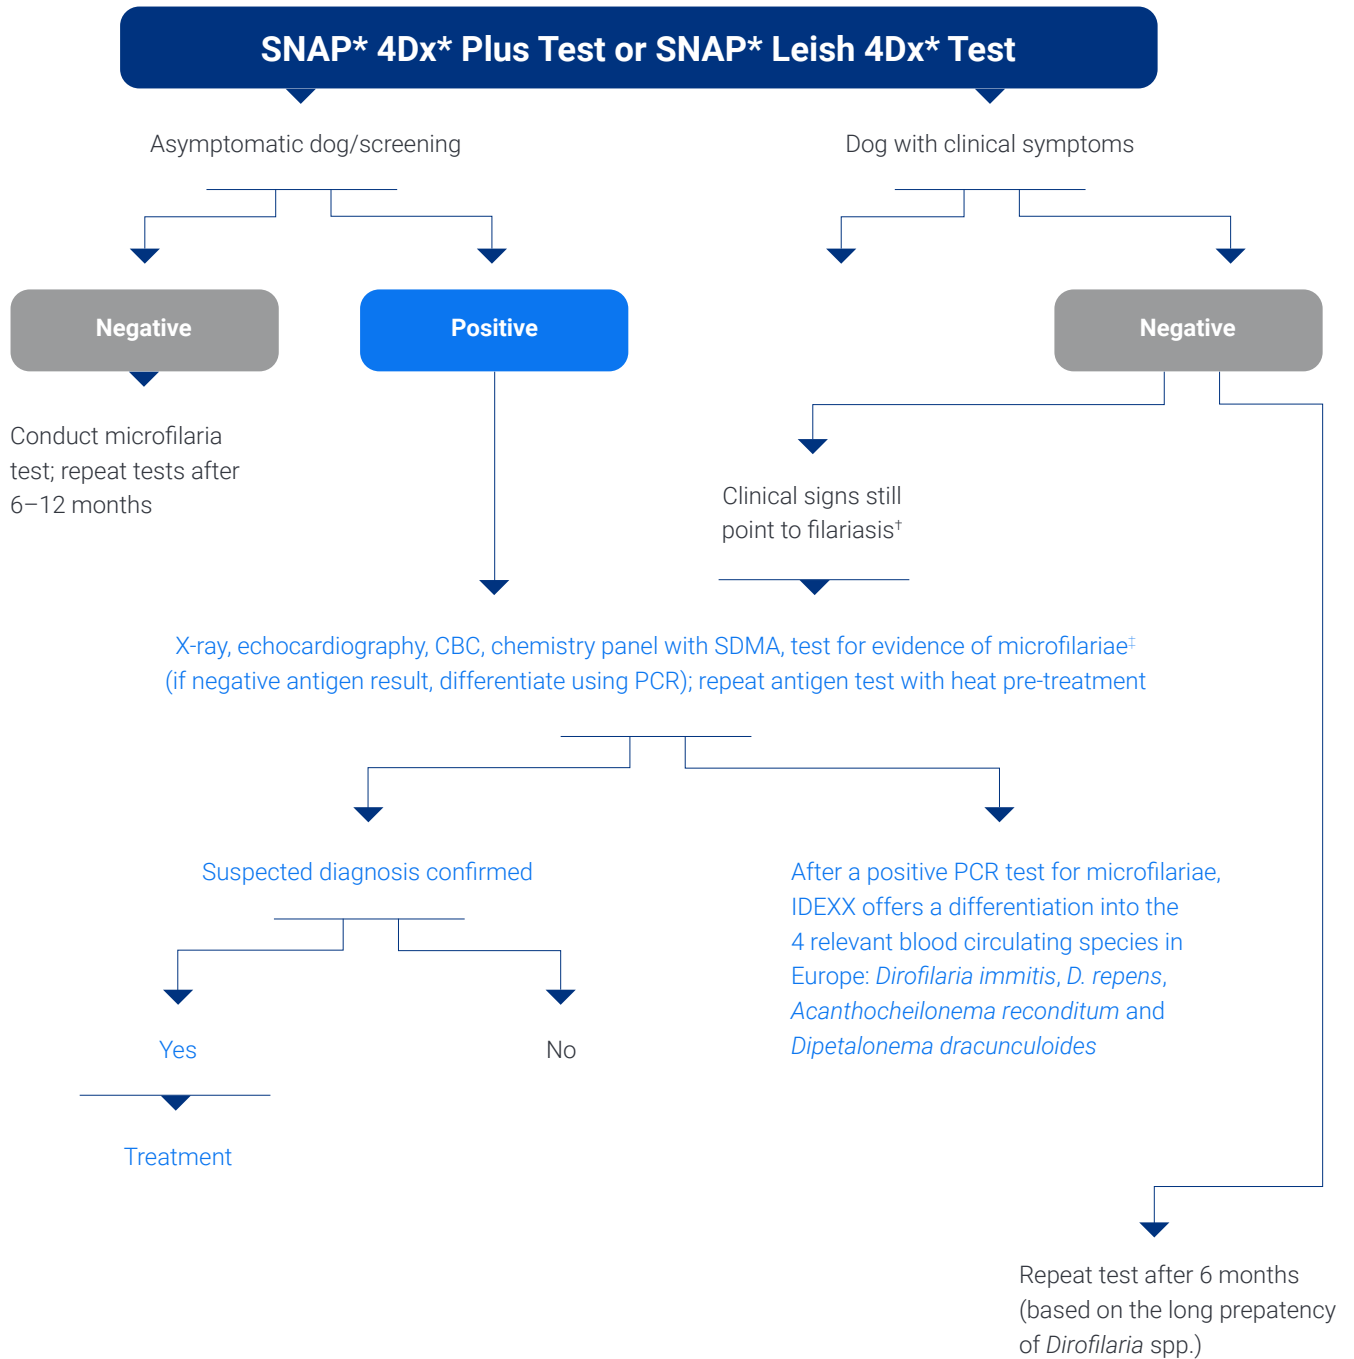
SNAP* 4Dx* Plus Test or SNAP* Leish 4Dx* Test

Asymptomatic dog/screening

Dog with clinical symptoms

Negative

Positive

Negative

Conduct microfilaria test; repeat tests after 6–12 months

Clinical signs still point to filariasis†

X-ray, echocardiography, CBC, chemistry panel with SDMA, test for evidence of microfilariae‡ (if negative antigen result, differentiate using PCR); repeat antigen test with heat pre-treatment

Suspected diagnosis confirmed

After a positive PCR test for microfilariae, IDEXX offers a differentiation into the 4 relevant blood circulating species in Europe: Dirofilaria immitis, D. repens, Acanthocheilonema reconditum and Dipetalonema dracunculoides

Yes

No

Treatment

Repeat test after 6 months (based on the long prepatency of Dirofilaria spp.)